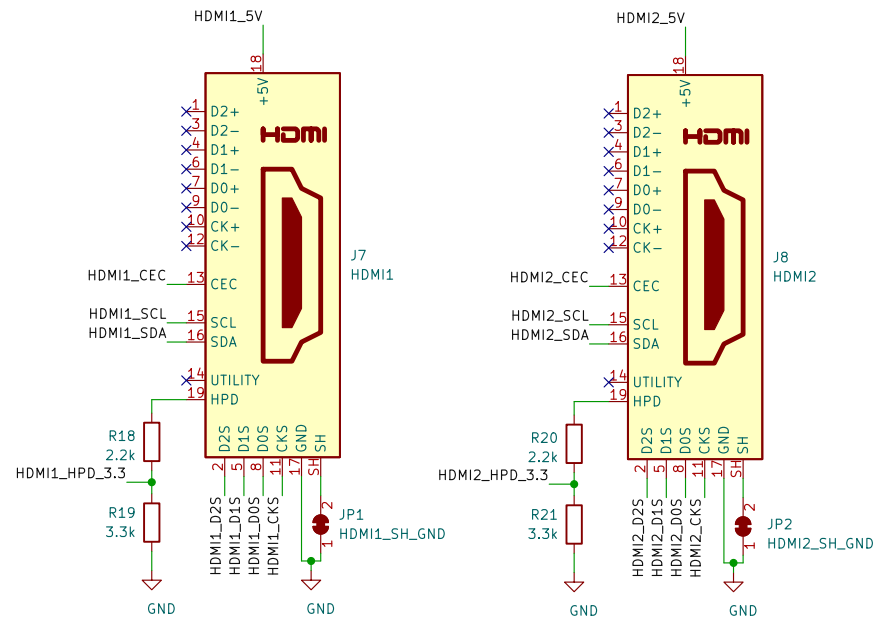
HDMI1_5V

18
+5V

1 D2+
3 D2−
4 D1+
6 D1−
7 D0+
9 D0−
10 CK+
12 CK−

HDMI

J7
HDMI1

HDMI1_CEC 13 CEC
HDMI1_SCL 15 SCL
HDMI1_SDA 16 SDA
14 UTILITY
19 HPD

D2S D1S D0S CKS GND SH
2 5 8 11 17 SH

R18
2.2k
HDMI1_HPD_3.3
R19
3.3k
GND

HDMI1_D2S HDMI1_D1S HDMI1_D0S HDMI1_CKS

2
JP1
HDMI1_SH_GND
1
GND

HDMI2_5V

18
+5V

1 D2+
3 D2−
4 D1+
6 D1−
7 D0+
9 D0−
10 CK+
12 CK−

HDMI

J8
HDMI2

HDMI2_CEC 13 CEC
HDMI2_SCL 15 SCL
HDMI2_SDA 16 SDA
14 UTILITY
19 HPD

D2S D1S D0S CKS GND SH
2 5 8 11 17 SH

R20
2.2k
HDMI2_HPD_3.3
R21
3.3k
GND

HDMI2_D2S HDMI2_D1S HDMI2_D0S HDMI2_CKS

2
JP2
HDMI2_SH_GND
1
GND